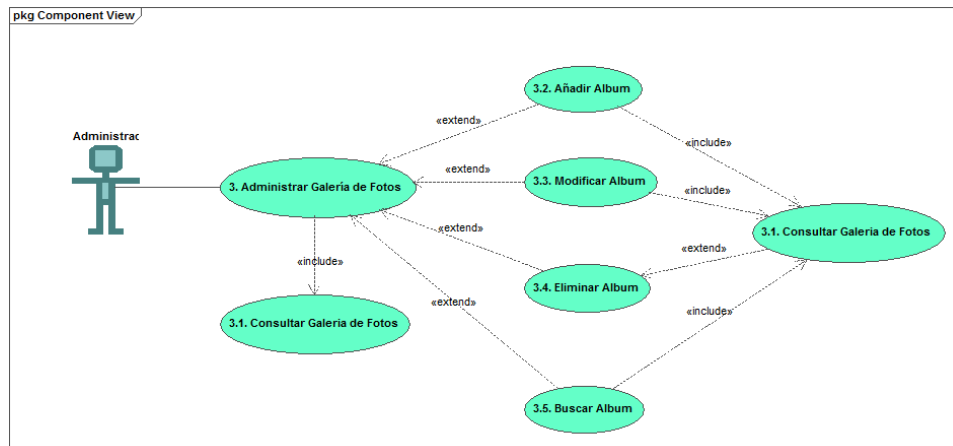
pkg Component View

Administrac

3.2. Añadir Album

«extend»

«include»

«extend»

3.3. Modificar Album

«include»

3. Administrar Galeria de Fotos

«extend»

3.1. Consultar Galeria de Fotos

«include»

«extend»

3.4. Eliminar Album

«extend»

«include»

3.1. Consultar Galeria de Fotos

3.5. Buscar Album